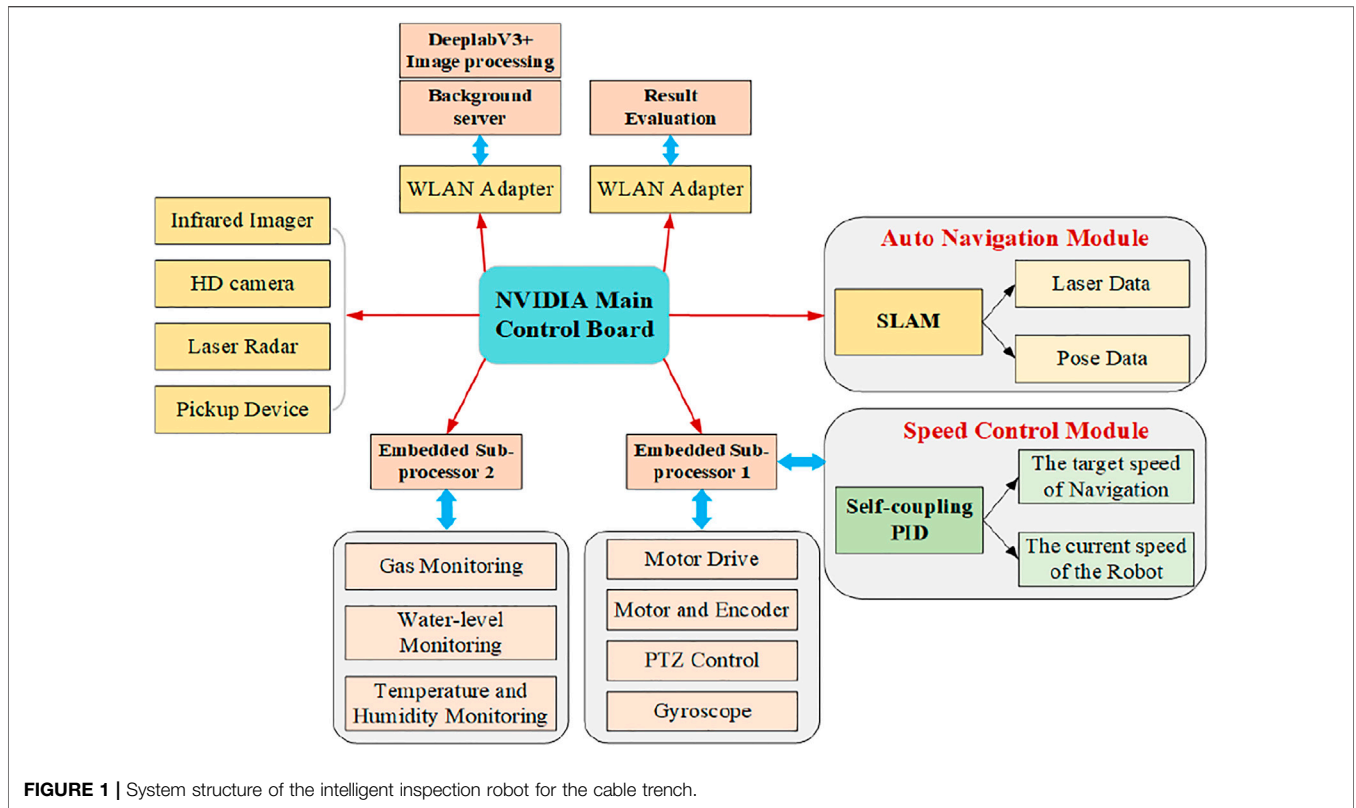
DeeplabV3+ Image processing

Background server

Result Evaluation

WLAN Adapter

WLAN Adapter

Infrared Imager

HD camera

Laser Radar

Pickup Device

NVIDIA Main Control Board

Auto Navigation Module

SLAM

Laser Data

Pose Data

Embedded Sub-processor 2

Embedded Sub-processor 1

Speed Control Module

Self-coupling PID

The target speed of Navigation

The current speed of the Robot

Gas Monitoring

Water-level Monitoring

Temperature and Humidity Monitoring

Motor Drive

Motor and Encoder

PTZ Control

Gyroscope

FIGURE 1 | System structure of the intelligent inspection robot for the cable trench.